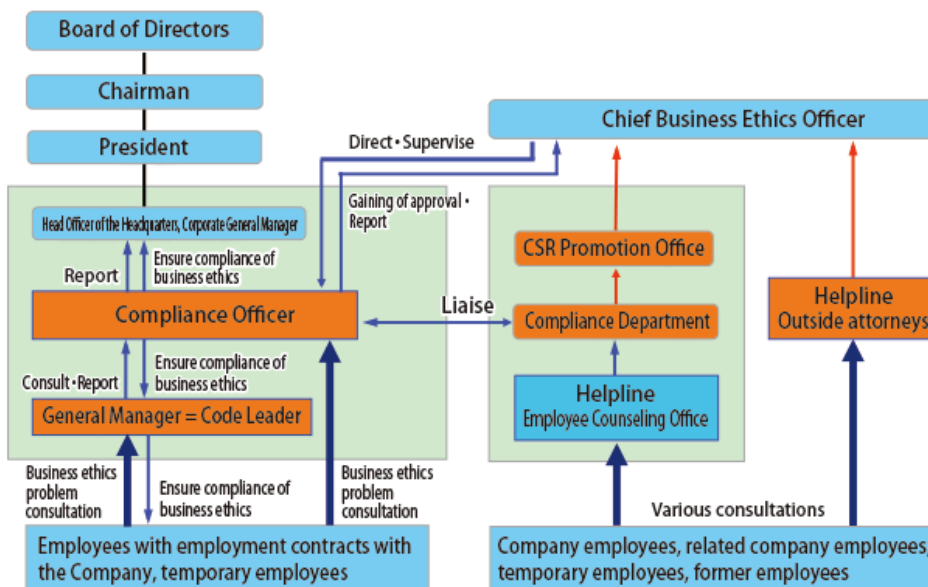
Board of Directors

Chairman

President

Chief Business Ethics Officer

Direct • Supervise

Gaining of approval • Report

Head Officer of the Headquarters, Corporate General Manager

Report

Ensure compliance of business ethics

Compliance Officer

Liaise

CSR Promotion Office

Compliance Department

Helpline
Outside attorneys

Consult • Report

Ensure compliance of business ethics

General Manager = Code Leader

Helpline
Employee Counseling Office

Business ethics problem consultation

Ensure compliance of business ethics

Business ethics problem consultation

Various consultations

Employees with employment contracts with the Company, temporary employees

Company employees, related company employees, temporary employees, former employees